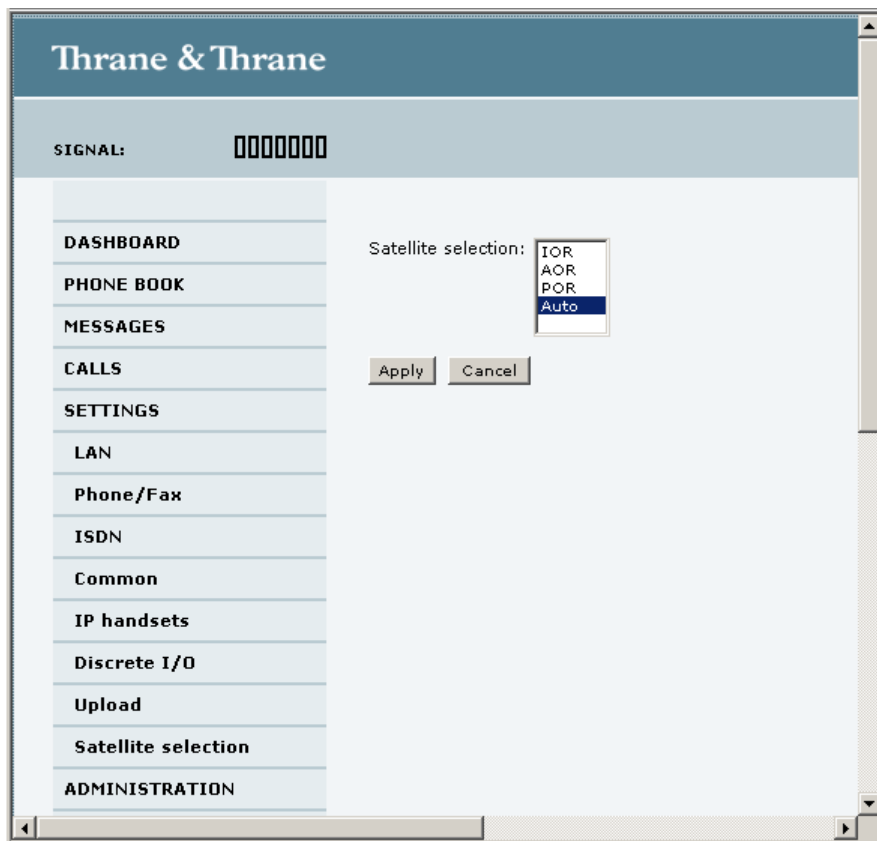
Thrane & Thrane

SIGNAL:

DASHBOARD
PHONE BOOK
MESSAGES
CALLS
SETTINGS
LAN
Phone/Fax
ISDN
Common
IP handsets
Discrete I/O
Upload
Satellite selection
ADMINISTRATION

Satellite selection:
IOR
AOR
POR
Auto

Apply
Cancel